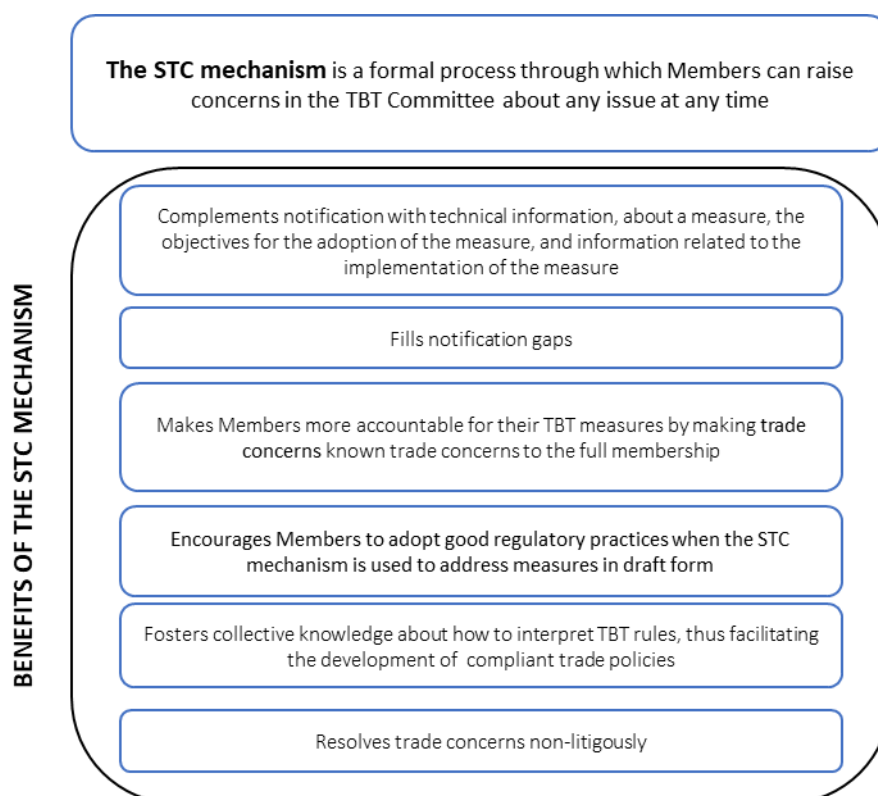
**The STC mechanism** is a formal process through which Members can raise concerns in the TBT Committee about any issue at any time

BENEFITS OF THE STC MECHANISM

Complements notification with technical information, about a measure, the objectives for the adoption of the measure, and information related to the implementation of the measure

Fills notification gaps

Makes Members more accountable for their TBT measures by making trade concerns known trade concerns to the full membership

Encourages Members to adopt good regulatory practices when the STC mechanism is used to address measures in draft form

Fosters collective knowledge about how to interpret TBT rules, thus facilitating the development of compliant trade policies

Resolves trade concerns non-litigously